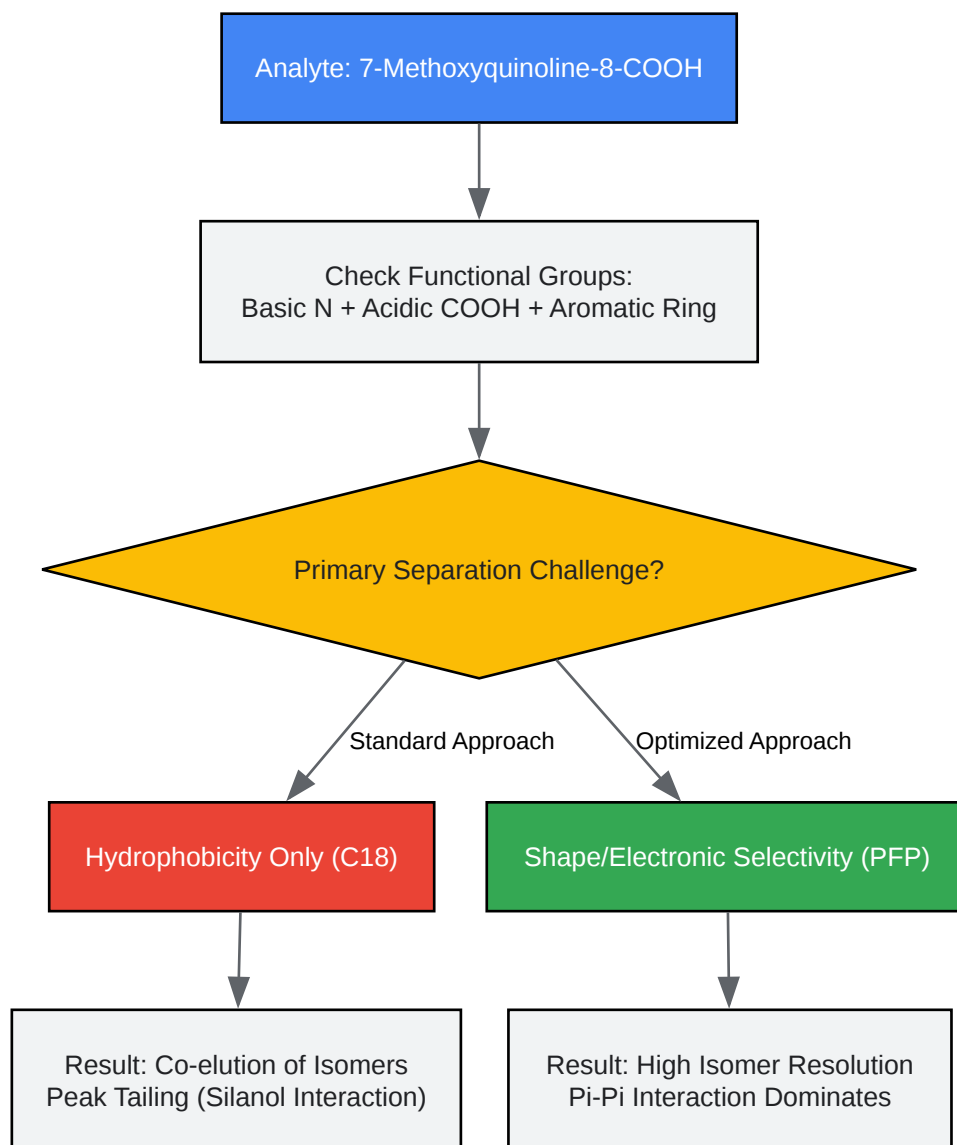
Analyte: 7-Methoxyquinoline-8-COOH

Check Functional Groups:
Basic N + Acidic COOH + Aromatic Ring

Primary Separation Challenge?

Standard Approach

Optimized Approach

Hydrophobicity Only (C18)

Shape/Electronic Selectivity (PFP)

Result: Co-elution of Isomers
Peak Tailing (Silanol Interaction)

Result: High Isomer Resolution
Pi-Pi Interaction Dominates